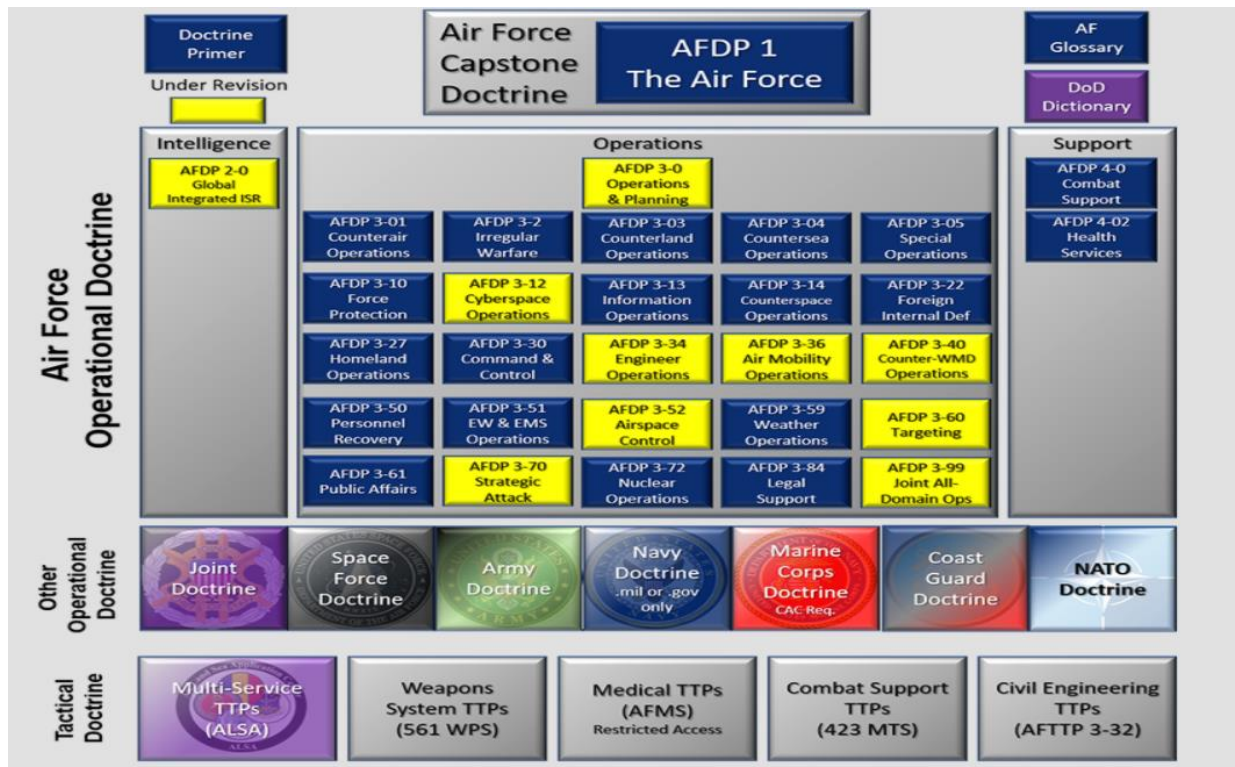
Doctrine Primer

Under Revision

Air Force Capstone Doctrine

AFDP 1 The Air Force

AF Glossary

DoD Dictionary

Air Force Operational Doctrine

Intelligence

AFDP 2-0 Global Integrated ISR

Operations

AFDP 3-0 Operations & Planning

AFDP 3-01 Counterair Operations

AFDP 3-2 Irregular Warfare

AFDP 3-03 Counterland Operations

AFDP 3-04 Countersea Operations

AFDP 3-05 Special Operations

AFDP 3-10 Force Protection

AFDP 3-12 Cyberspace Operations

AFDP 3-13 Information Operations

AFDP 3-14 Counterspace Operations

AFDP 3-22 Foreign Internal Def

AFDP 3-27 Homeland Operations

AFDP 3-30 Command & Control

AFDP 3-34 Engineer Operations

AFDP 3-36 Air Mobility Operations

AFDP 3-40 Counter-WMD Operations

AFDP 3-50 Personnel Recovery

AFDP 3-51 EW & EMS Operations

AFDP 3-52 Airspace Control

AFDP 3-59 Weather Operations

AFDP 3-60 Targeting

AFDP 3-61 Public Affairs

AFDP 3-70 Strategic Attack

AFDP 3-72 Nuclear Operations

AFDP 3-84 Legal Support

AFDP 3-99 Joint All-Domain Ops

Support

AFDP 4-0 Combat Support

AFDP 4-02 Health Services

Other Operational Doctrine

Joint Doctrine

Space Force Doctrine

Army Doctrine

Navy Doctrine .mil or .gov only

Marine Corps Doctrine CAC Req.

Coast Guard Doctrine

NATO Doctrine

Tactical Doctrine

Multi-Service TTPs (ALSA)

Weapons System TTPs (561 WPS)

Medical TTPs (AFMS) Restricted Access

Combat Support TTPs (423 MTS)

Civil Engineering TTPs (AFTTP 3-32)